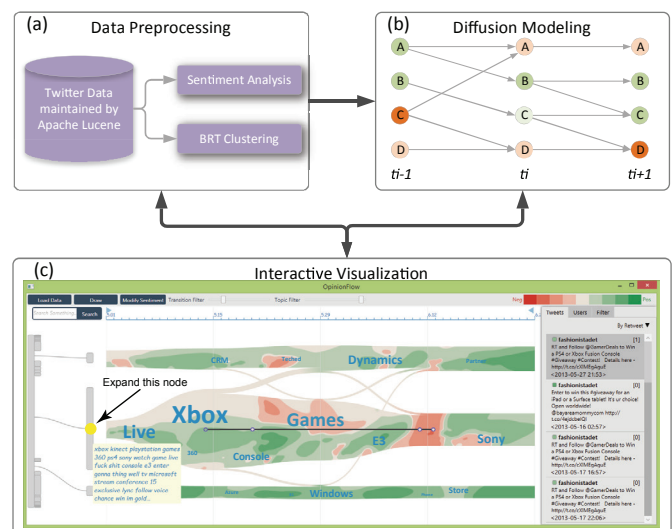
(a) Data Preprocessing

Twitter Data maintained by Apache Lucene

Sentiment Analysis

BRT Clustering

(b) Diffusion Modeling

A B C D

A B C D

A B C D

ti-1 ti ti+1

(c) Interactive Visualization

OpinionFlow

Load Data Draw Modify Seedword Transition Filter Topic Filter Neg Pos

Search

Tweets Users Filter

By Retweet

fashionistadet [1] RT and Follow @GamerDeals to Win a PS4 or Xbox Fusion Console #Giveaway #Contest Details here - http://t.co/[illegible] <2013-05-27 21:53>

fashionistadet Enter to win this #giveaway for an iPad or a Surface tablet! It's ur choice! Open worldwide @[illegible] http://t.co/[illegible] <2013-05-16 02:57>

fashionistadet [0] RT and Follow @GamerDeals to Win a PS4 or Xbox Fusion Console #Giveaway #Contest Details here - http://t.co/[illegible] <2013-05-17 16:57>

fashionistadet [0] RT and Follow @GamerDeals to Win a PS4 or Xbox Fusion Console #Giveaway #Contest Details here - http://t.co/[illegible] <2013-05-17 22:06>

Expand this node

CRM Dynamics

Xbox Games

Live 360 Console E3 Sony

Windows Store

xbox kinect playstation games 360 ps4 sony watch game live fuck shit console e3 enter gonna thing well tv microsoft stream conference 15 exclusive lync follow voice chance win im gold...